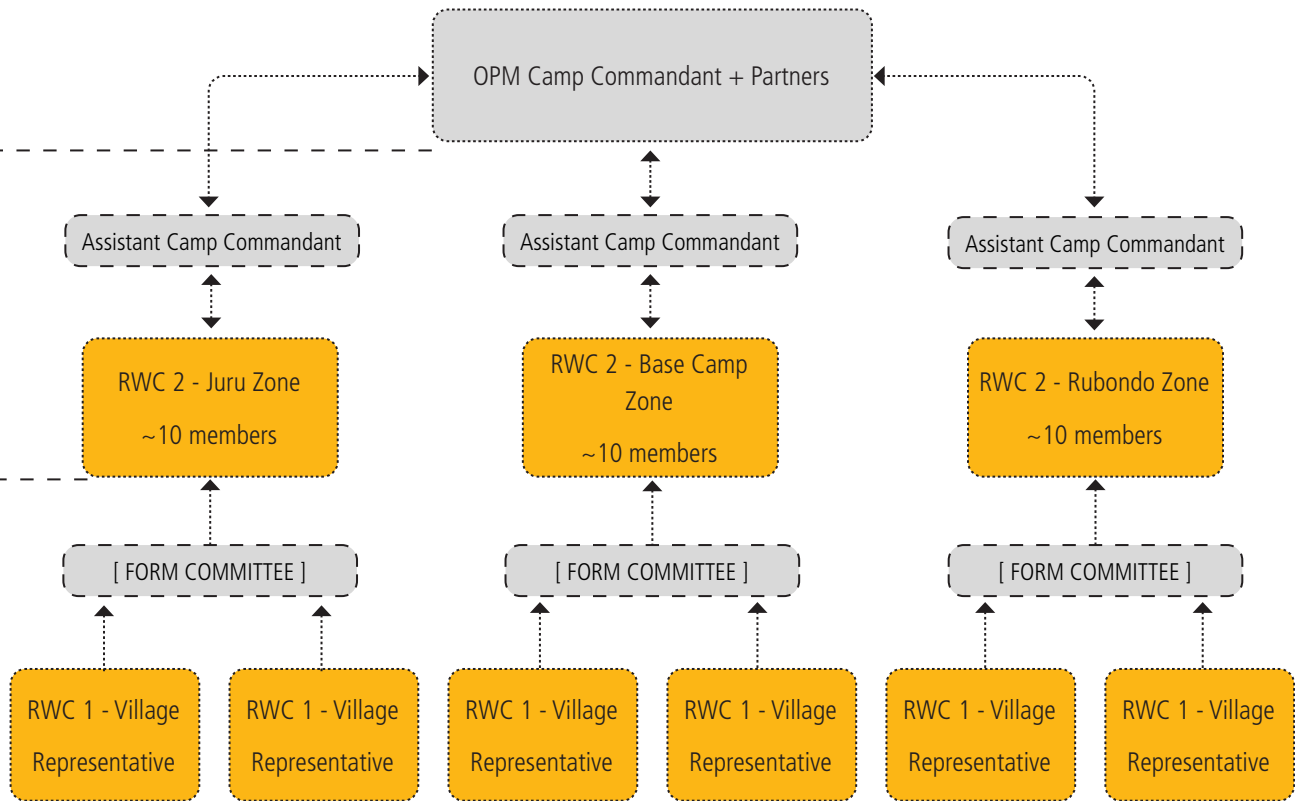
OPM Camp Commandant + Partners

Assistant Camp Commandant

Assistant Camp Commandant

Assistant Camp Commandant

RWC 2 - Juru Zone

~10 members

RWC 2 - Base Camp Zone

~10 members

RWC 2 - Rubondo Zone

~10 members

[ FORM COMMITTEE ]

[ FORM COMMITTEE ]

[ FORM COMMITTEE ]

RWC 1 - Village Representative

RWC 1 - Village Representative

RWC 1 - Village Representative

RWC 1 - Village Representative

RWC 1 - Village Representative

RWC 1 - Village Representative